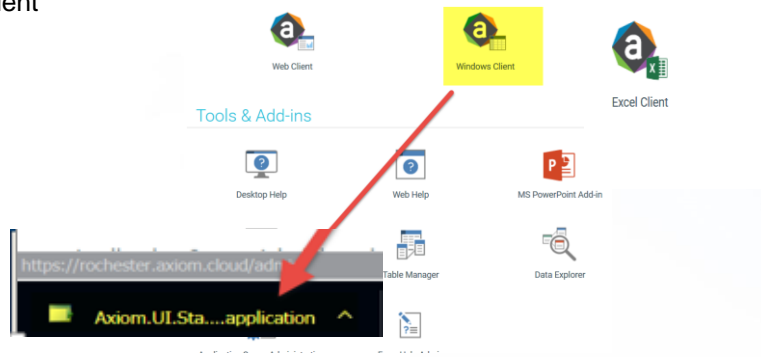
ent

Web Client

Windows Client

Excel Client

Tools & Add-ins

Desktop Help

Web Help

MS PowerPoint Add-in

https://rochester.axiom.cloud/adm

Table Manager

Data Explorer

Axiom.UI.Sta....application